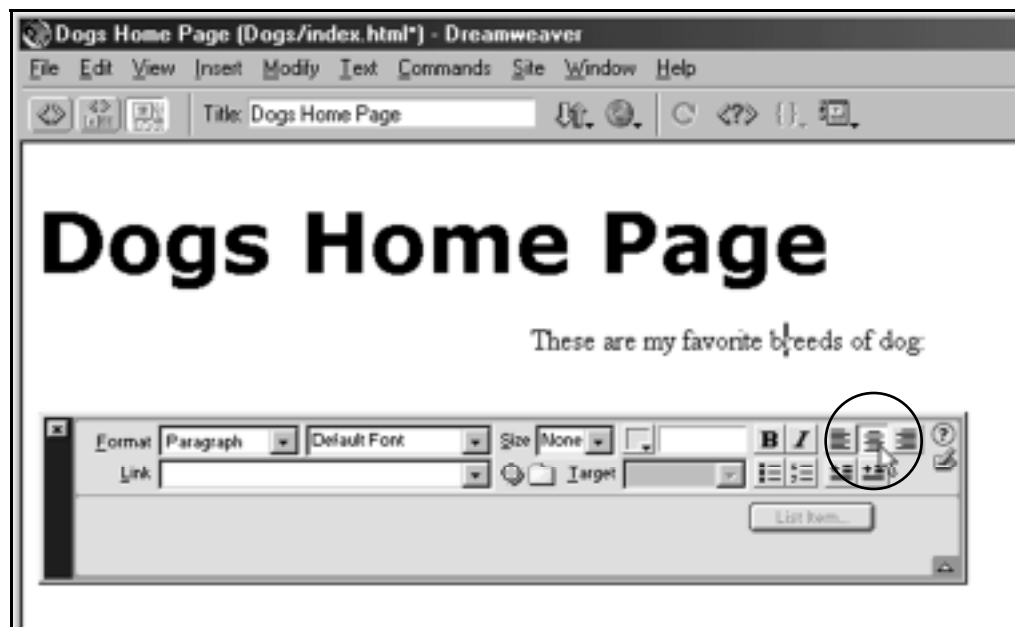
Dogs Home Page (Dogs/index.html*) - Dreamweaver

File Edit View Insert Modify Text Commands Site Window Help

Title: Dogs Home Page

Dogs Home Page

These are my favorite breeds of dog:

Format Paragraph Default Font Size None B I

Link Target

List Item...